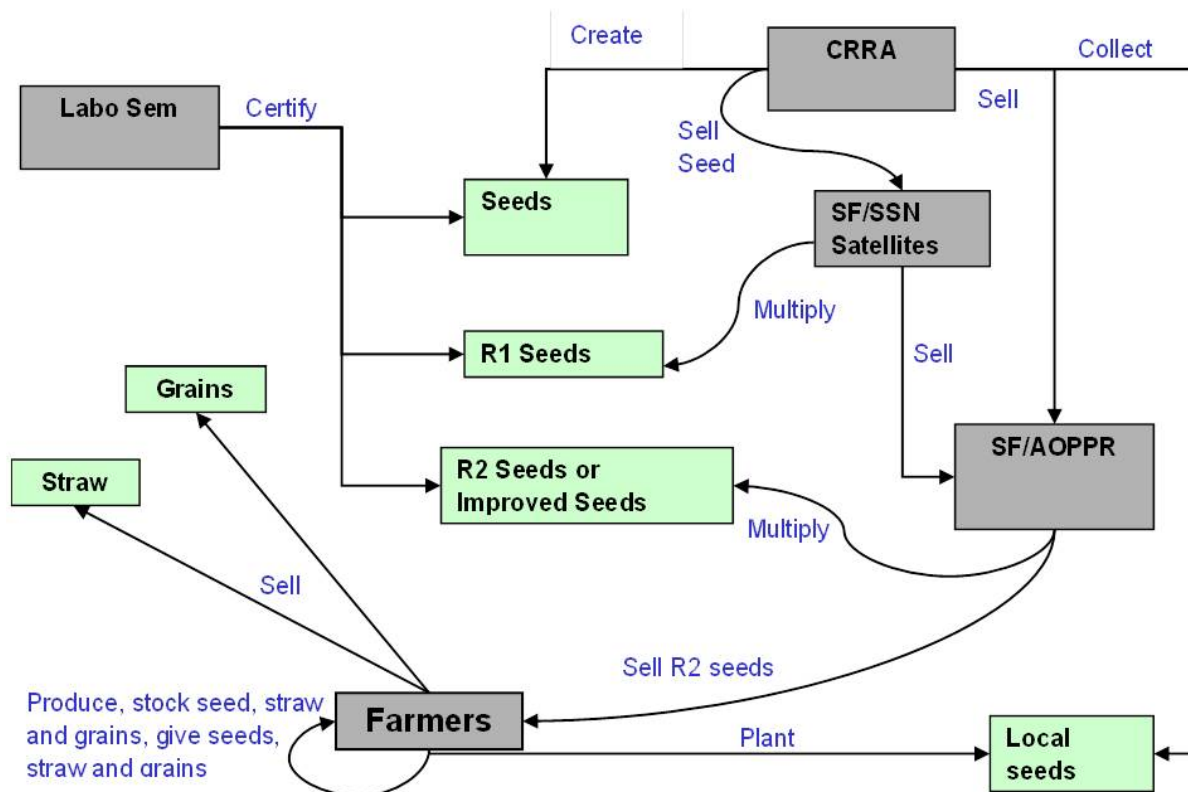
Create

CRRA

Collect

Sell

Labo Sem

Certify

Sell Seed

Seeds

SF/SSN Satellites

Multiply

R1 Seeds

Sell

Grains

SF/AOPPR

Straw

R2 Seeds or Improved Seeds

Multiply

Sell

Sell R2 seeds

Produce, stock seed, straw and grains, give seeds, straw and grains

Farmers

Plant

Local seeds